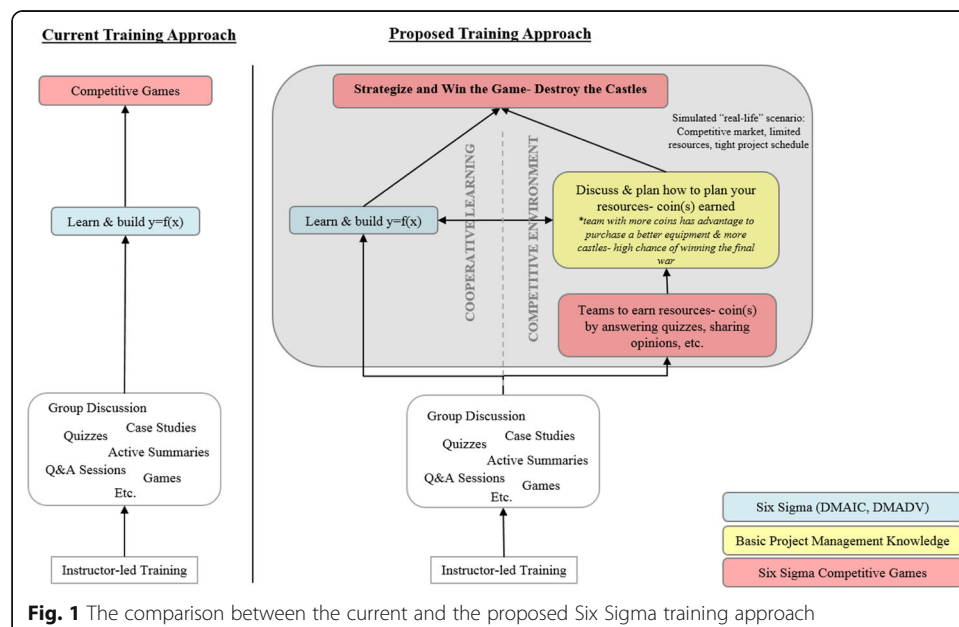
Current Training Approach

Competitive Games

Learn & build y=f(x)

Group Discussion
Quizzes
Case Studies
Active Summaries
Q&A Sessions
Games
Etc.

Instructor-led Training

Proposed Training Approach

Strategize and Win the Game- Destroy the Castles

Simulated "real-life" scenario: Competitive market, limited resources, tight project schedule

COOPERATIVE LEARNING

COMPETITIVE ENVIRONMENT

Learn & build y=f(x)

Discuss & plan how to plan your resources- coin(s) earned
*team with more coins has advantage to purchase a better equipment & more castles- high chance of winning the final war

Teams to earn resources- coin(s) by answering quizzes, sharing opinions, etc.

Group Discussion
Quizzes
Case Studies
Active Summaries
Q&A Sessions
Games
Etc.

Instructor-led Training

Six Sigma (DMAIC, DMADV)

Basic Project Management Knowledge

Six Sigma Competitive Games

Fig. 1 The comparison between the current and the proposed Six Sigma training approach